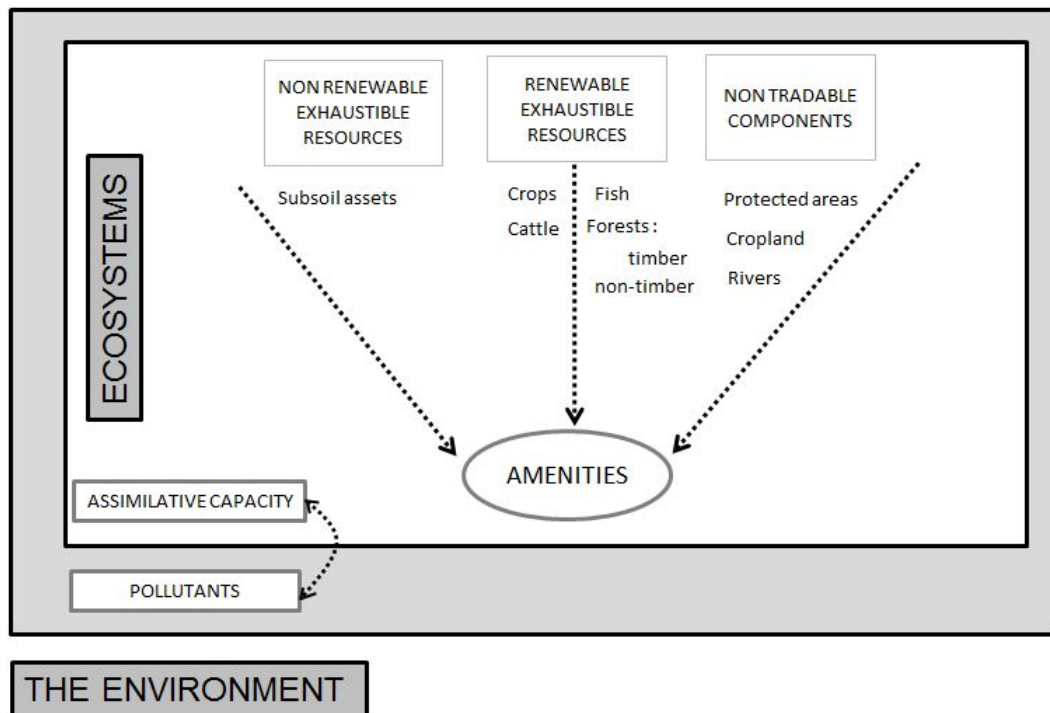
ECOSYSTEMS

NON RENEWABLE EXHAUSTIBLE RESOURCES

RENEWABLE EXHAUSTIBLE RESOURCES

NON TRADABLE COMPONENTS

Subsoil assets

Crops
Cattle

Fish
Forests :
timber
non-timber

Protected areas
Cropland
Rivers

AMENITIES

ASSIMILATIVE CAPACITY

POLLUTANTS

THE ENVIRONMENT